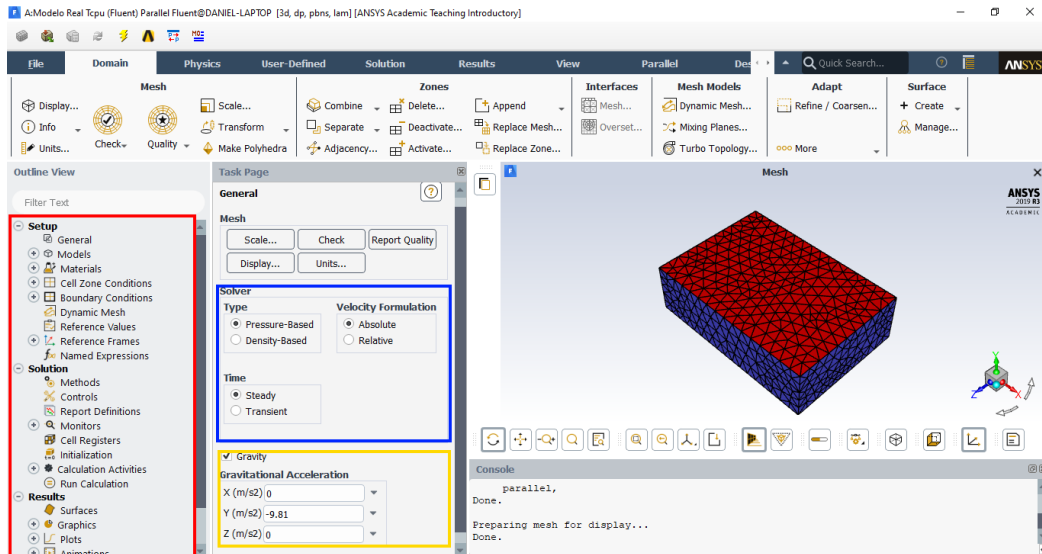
A:Modelo Real Tcpu (Fluent) Parallel Fluent@DANIEL-LAPTOP [3d, dp, pbns, lam] [ANSYS Academic Teaching Introductory]

File | Domain | Physics | User-Defined | Solution | Results | View | Parallel | Des

Quick Search...

ANSYS

Mesh
Display...
Info
Units...
Check
Quality
Scale...
Transform
Make Polyhedra

Zones
Combine
Separate
Adjacency...
Delete...
Deactivate...
Activate...
Append
Replace Mesh...
Replace Zone...

Interfaces
Mesh...
Overset...

Mesh Models
Dynamic Mesh...
Mixing Planes...
Turbo Topology...

Adapt
Refine / Coarsen...
More

Surface
Create
Manage...

Outline View

Filter Text

Setup
General
Models
Materials
Cell Zone Conditions
Boundary Conditions
Dynamic Mesh
Reference Values
Reference Frames
Named Expressions
Solution
Methods
Controls
Report Definitions
Monitors
Cell Registers
Initialization
Calculation Activities
Run Calculation
Results
Surfaces
Graphics
Plots
Animations

Task Page

General

Mesh
Scale... | Check | Report Quality
Display... | Units...

Solver
Type
Pressure-Based
Density-Based
Velocity Formulation
Absolute
Relative

Time
Steady
Transient

Gravity
Gravitational Acceleration
X (m/s2) 0
Y (m/s2) -9.81
Z (m/s2) 0

Mesh

ANSYS
2019 R3
ACADEMIC

Console
parallel,
Done.

Preparing mesh for display...
Done.